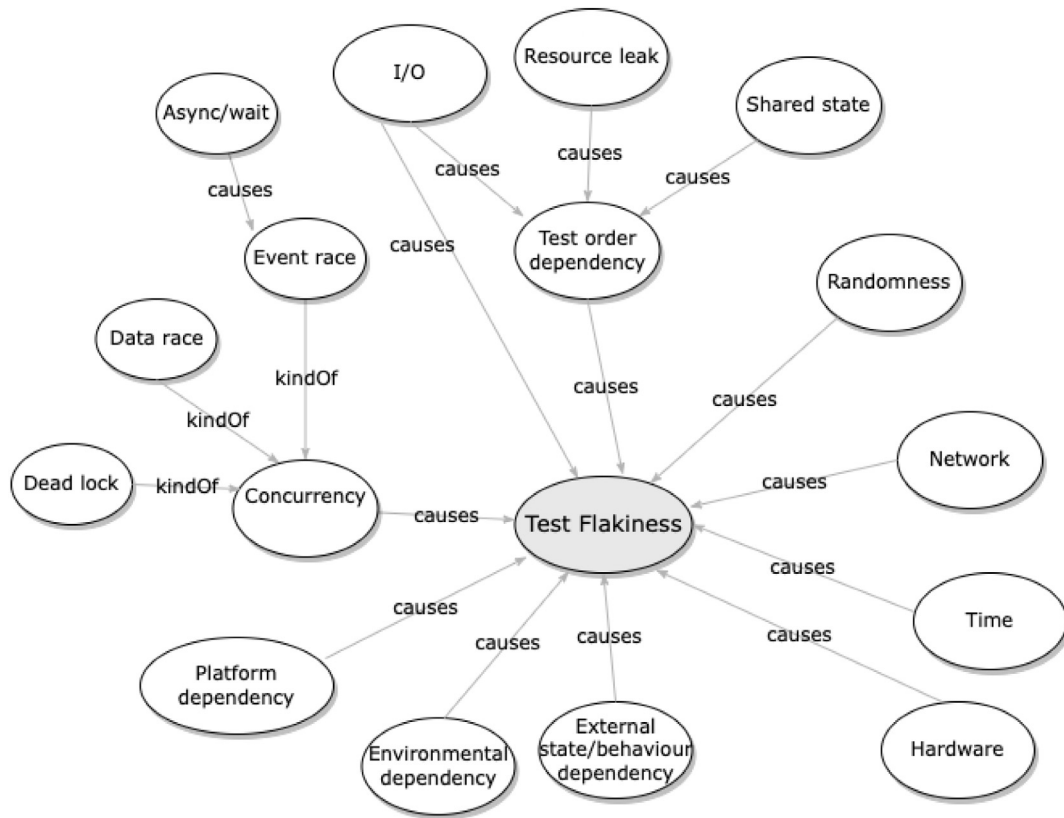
I/O

Resource leak

Shared state

Async/wait

causes

causes

causes

causes

Event race

causes

Test order dependency

Randomness

Data race

kindOf

causes

kindOf

causes

Network

Dead lock

kindOf

Concurrency

causes

Test Flakiness

causes

causes

causes

Time

causes

causes

causes

Platform dependency

Environmental dependency

External state/behaviour dependency

Hardware